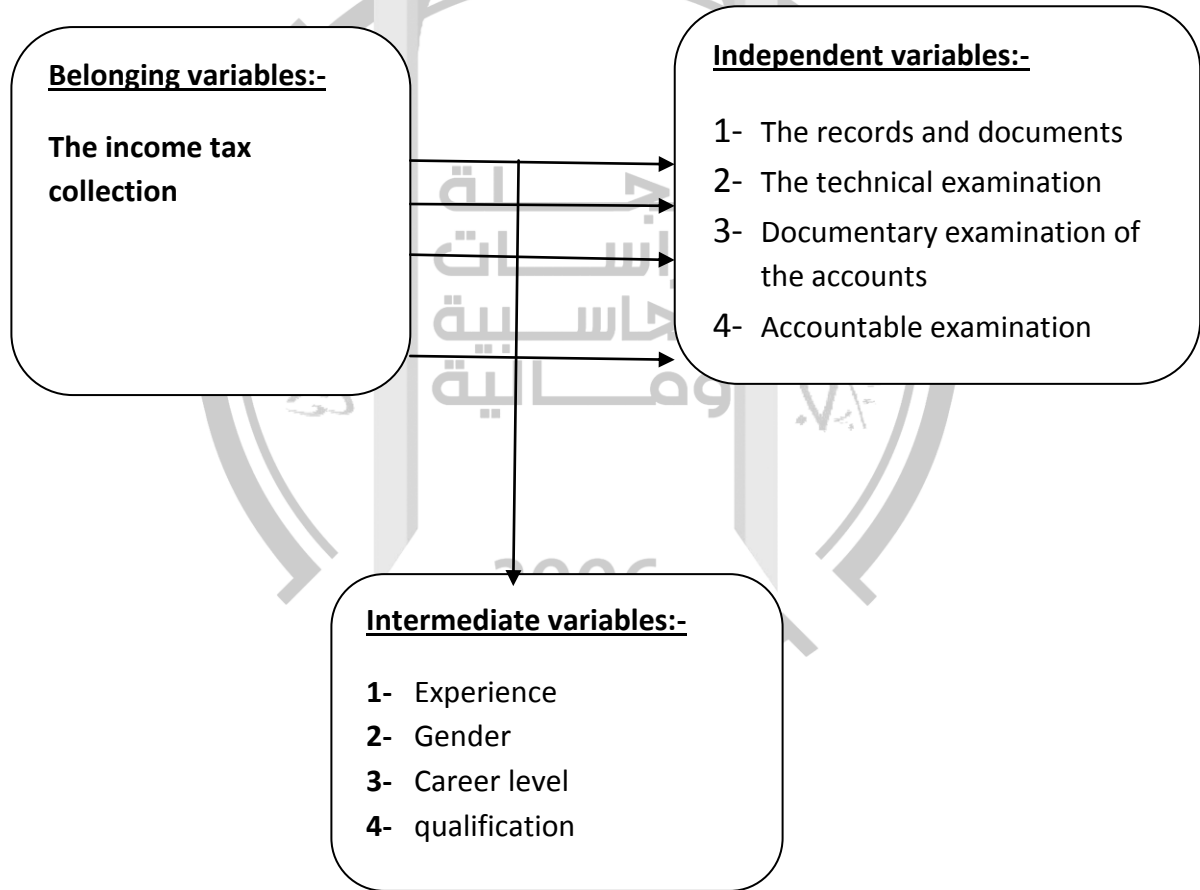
**Belonging variables:-**

**The income tax collection**

**Independent variables:-**

1- The records and documents
2- The technical examination
3- Documentary examination of the accounts
4- Accountable examination

**Intermediate variables:-**

**1-** Experience
**2-** Gender
**3-** Career level
**4-** qualification